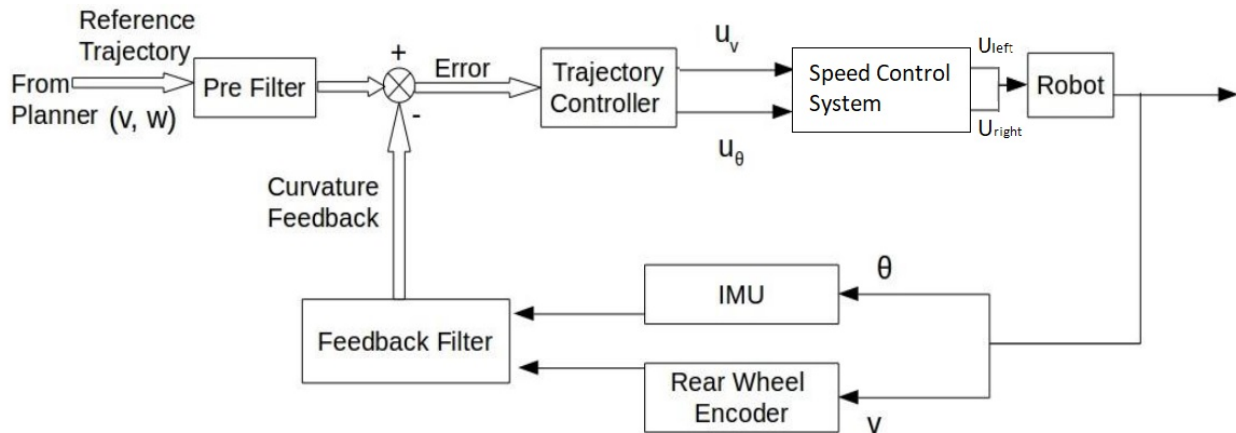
Reference Trajectory
From Planner (v, w)
Pre Filter
+
-
Error
Trajectory Controller
$u_v$
$u_\theta$
Speed Control System
$U_{left}$
$U_{right}$
Robot
Curvature Feedback
IMU
$\theta$
Feedback Filter
Rear Wheel Encoder
v